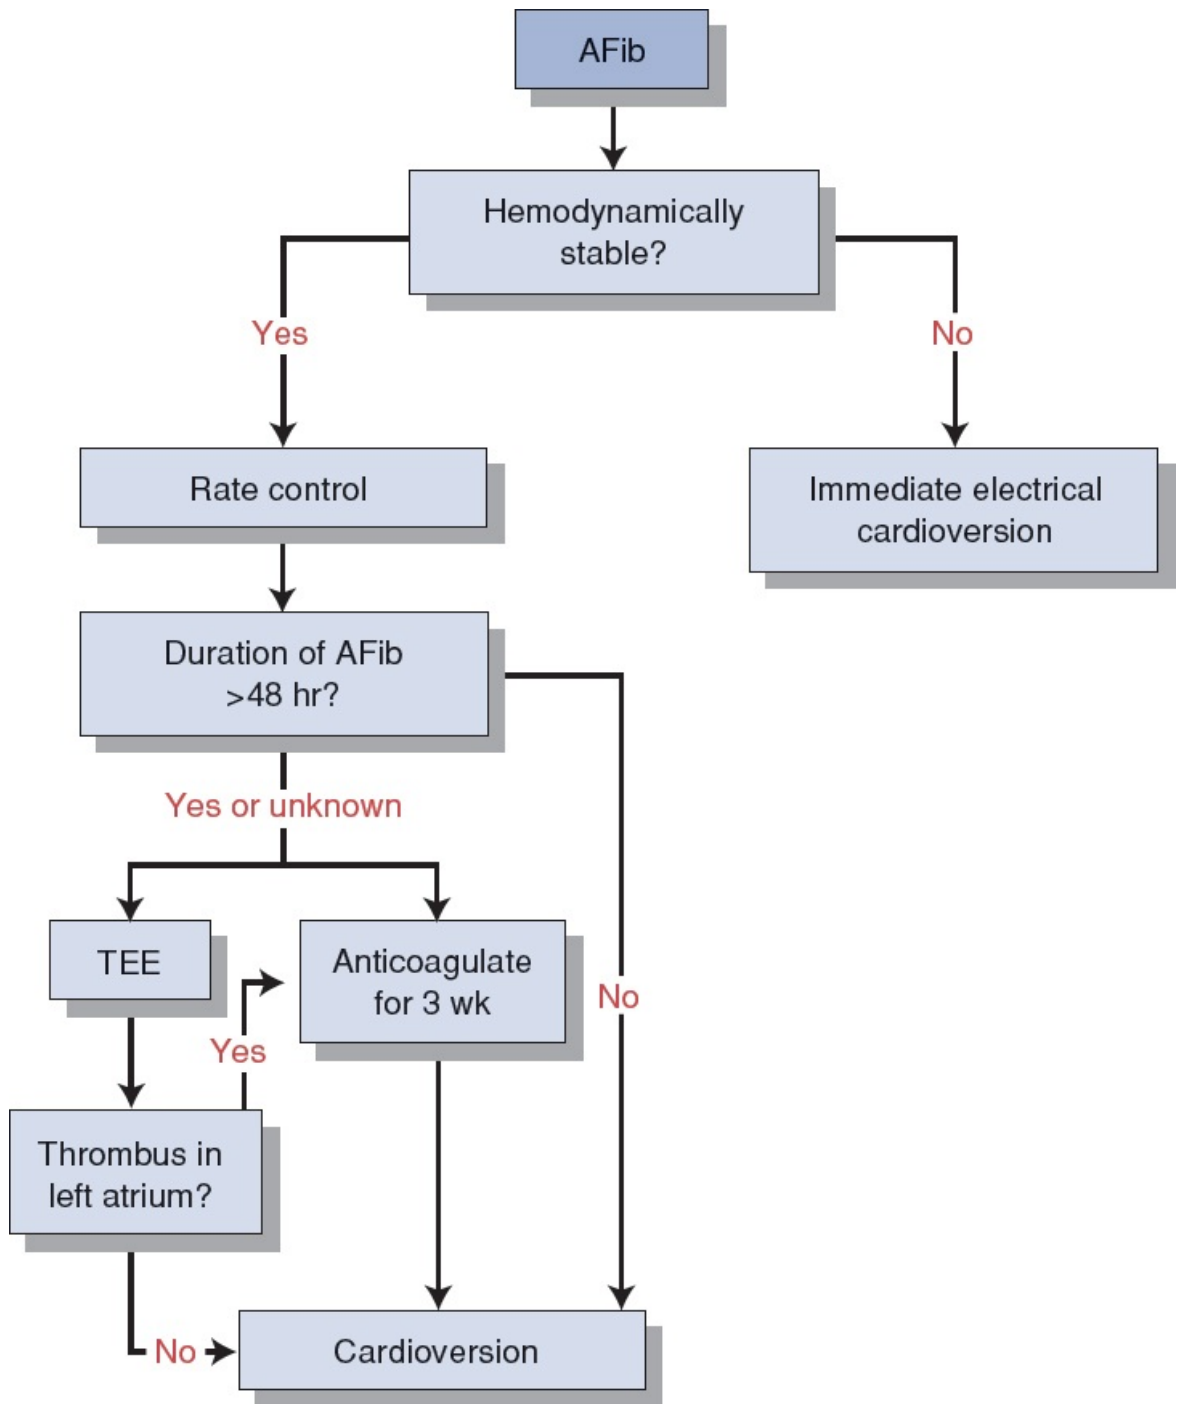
AFib

Hemodynamically stable?

Yes

No

Rate control

Immediate electrical cardioversion

Duration of AFib >48 hr?

Yes or unknown

TEE

Anticoagulate for 3 wk

No

Yes

Thrombus in left atrium?

No

Cardioversion